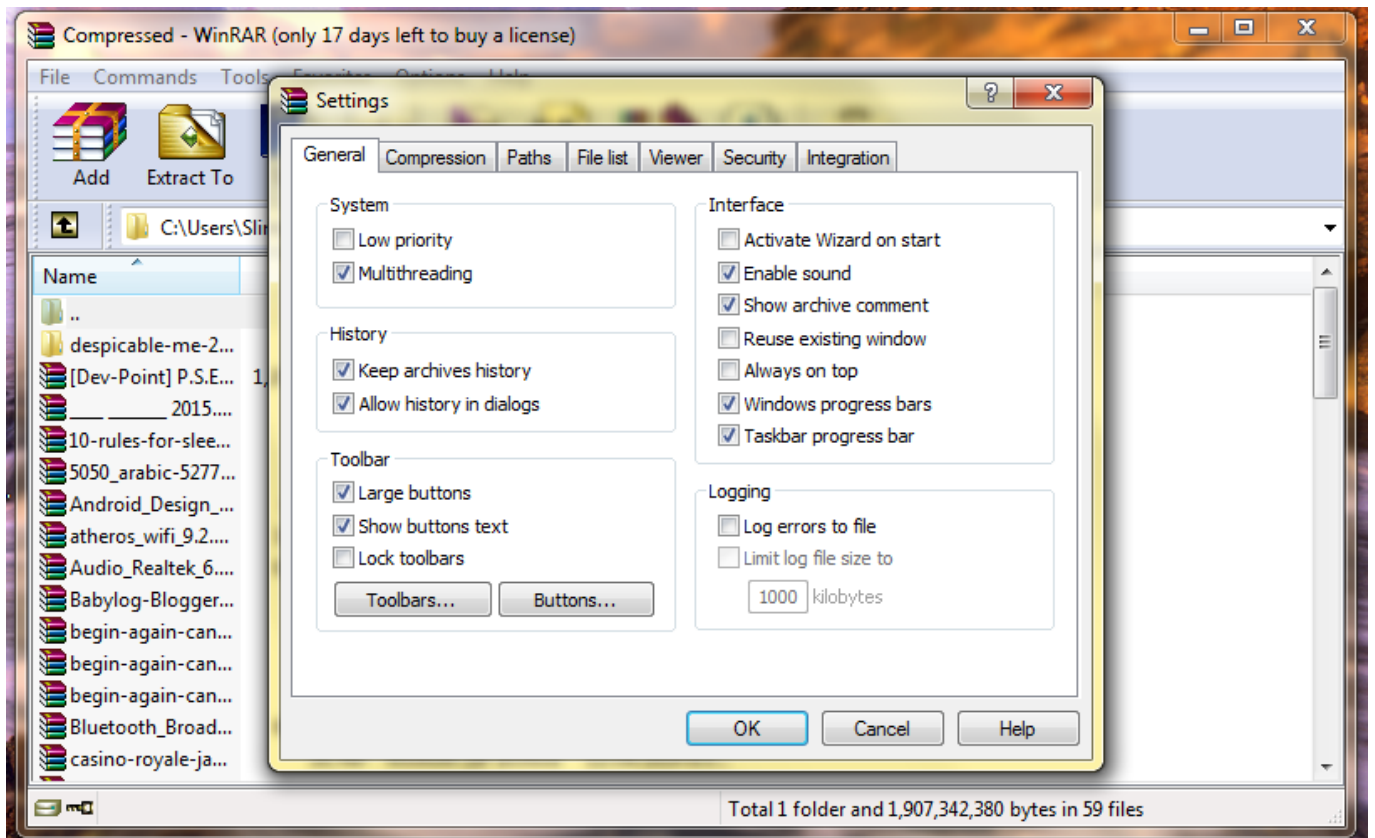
Compressed - WinRAR (only 17 days left to buy a license)

File Commands Tools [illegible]

Add Extract To

C:\Users\Sli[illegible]

Name

..
despicable-me-2...
[Dev-Point] P.S.E... 1,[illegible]
___ _____ 2015....
10-rules-for-slee...
5050_arabic-5277...
Android_Design_...
atheros_wifi_9.2....
Audio_Realtek_6....
Babylog-Blogger...
begin-again-can...
begin-again-can...
begin-again-can...
Bluetooth_Broad...
casino-royale-ja...

Settings

?

General Compression Paths File list Viewer Security Integration

System
Low priority
Multithreading

History
Keep archives history
Allow history in dialogs

Toolbar
Large buttons
Show buttons text
Lock toolbars

Toolbars... Buttons...

Interface
Activate Wizard on start
Enable sound
Show archive comment
Reuse existing window
Always on top
Windows progress bars
Taskbar progress bar

Logging
Log errors to file
Limit log file size to
1000 kilobytes

OK Cancel Help

Total 1 folder and 1,907,342,380 bytes in 59 files